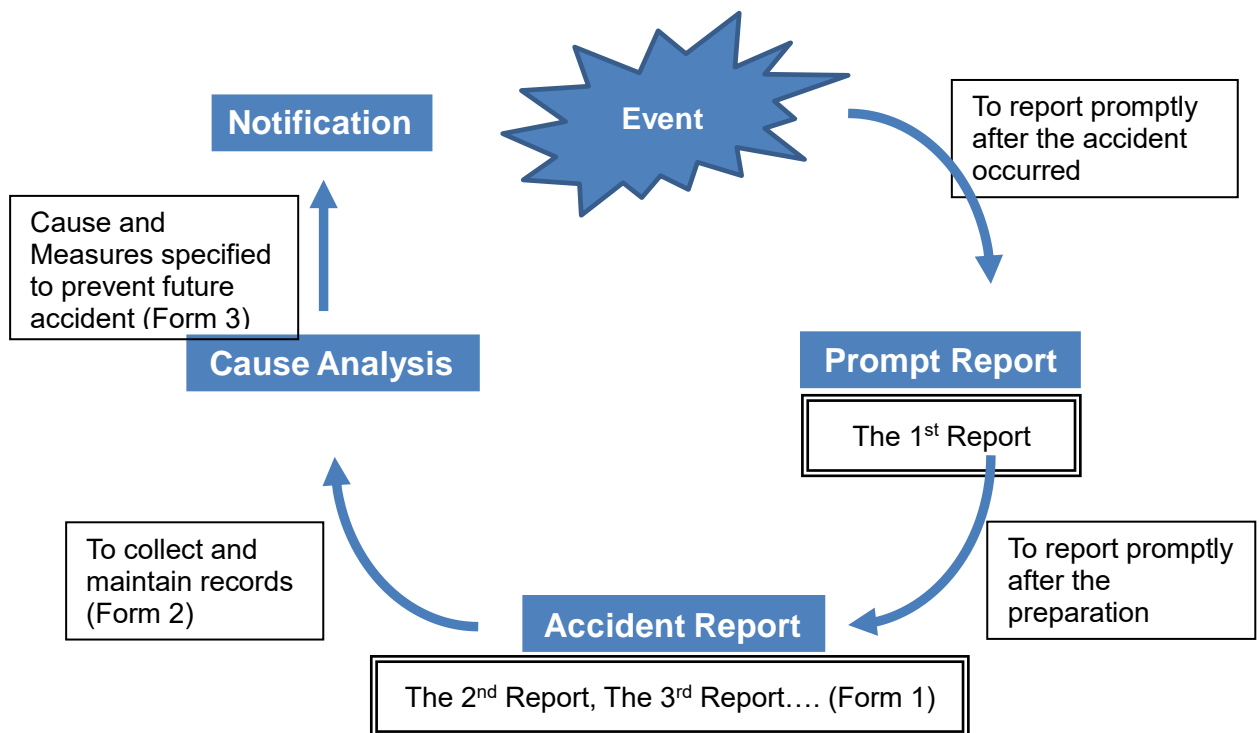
Event

To report promptly after the accident occurred

Prompt Report

The 1$^{st}$ Report

To report promptly after the preparation

Accident Report

The 2$^{nd}$ Report, The 3$^{rd}$ Report…. (Form 1)

To collect and maintain records (Form 2)

Cause Analysis

Cause and Measures specified to prevent future accident (Form 3)

Notification